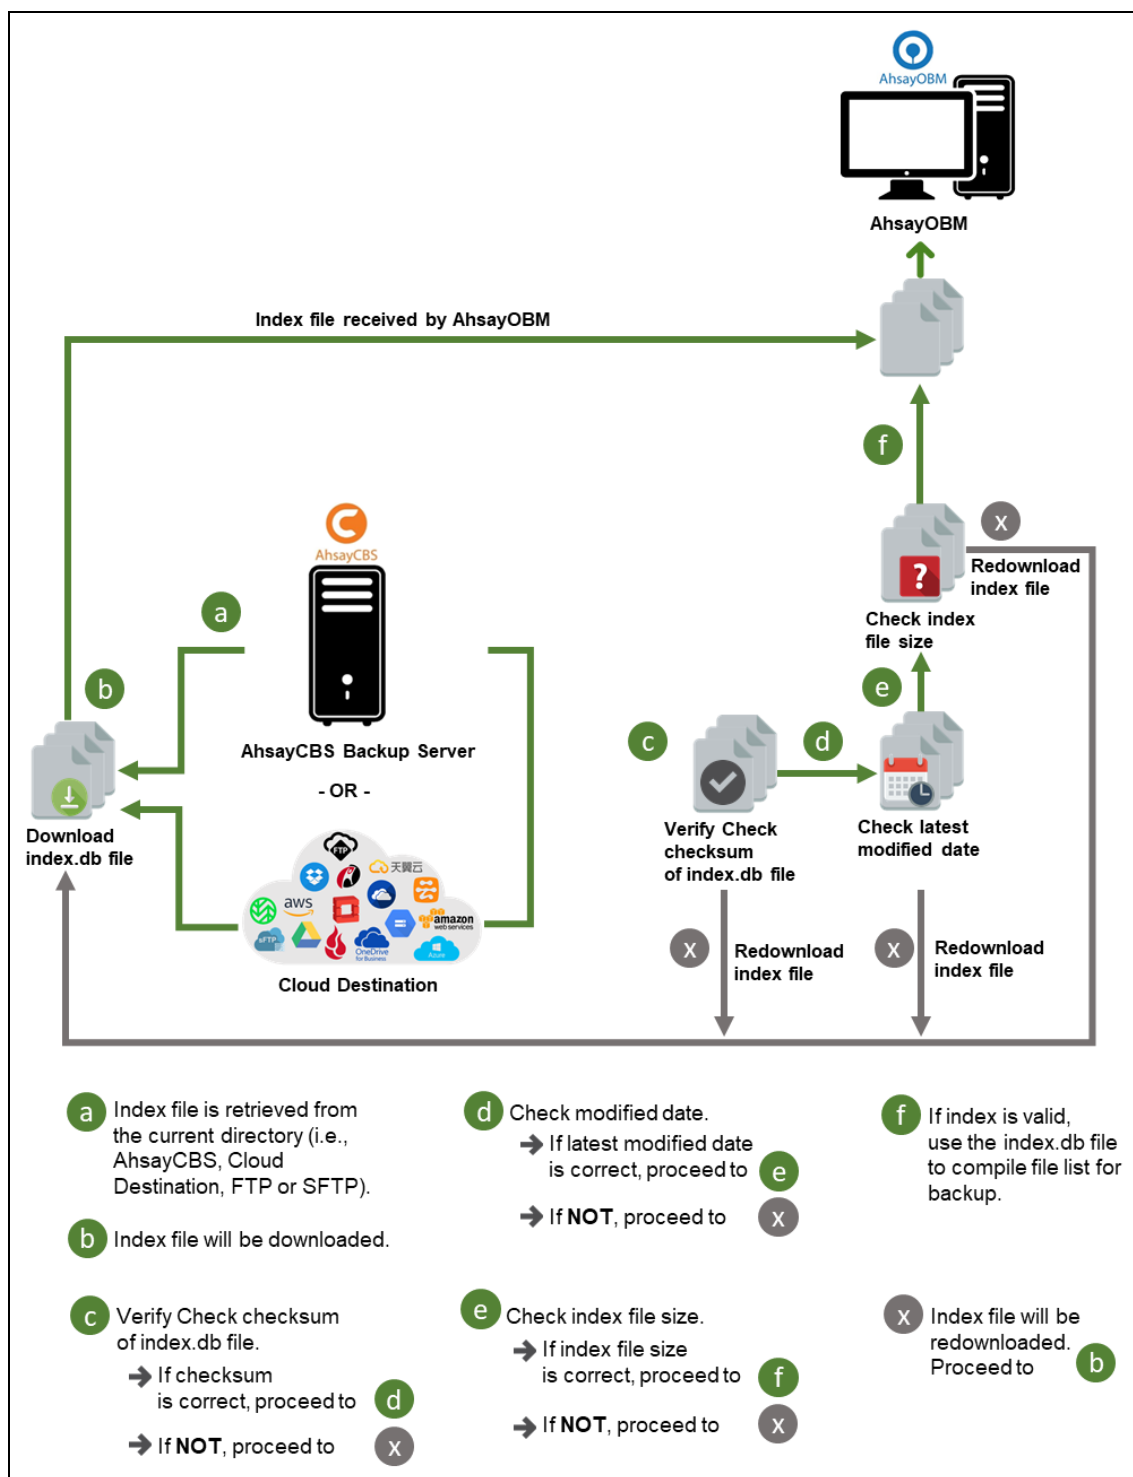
AhsayOBM

AhsayOBM

Index file received by AhsayOBM

f

x

Redownload index file

Check index file size

e

AhsayCBS

a

b

AhsayCBS Backup Server

- OR -

c

d

Download index.db file

Verify Check checksum of index.db file

Check latest modified date

FTP

天翼云

aws

amazon web services

sFTP

OneDrive for Business

Azure

Cloud Destination

x

Redownload index file

x

Redownload index file

a Index file is retrieved from the current directory (i.e., AhsayCBS, Cloud Destination, FTP or SFTP).

b Index file will be downloaded.

d Check modified date.
→ If latest modified date is correct, proceed to e
→ If NOT, proceed to x

f If index is valid, use the index.db file to compile file list for backup.

c Verify Check checksum of index.db file.
→ If checksum is correct, proceed to d
→ If NOT, proceed to x

e Check index file size.
→ If index file size is correct, proceed to f
→ If NOT, proceed to x

x Index file will be redownloaded. Proceed to b